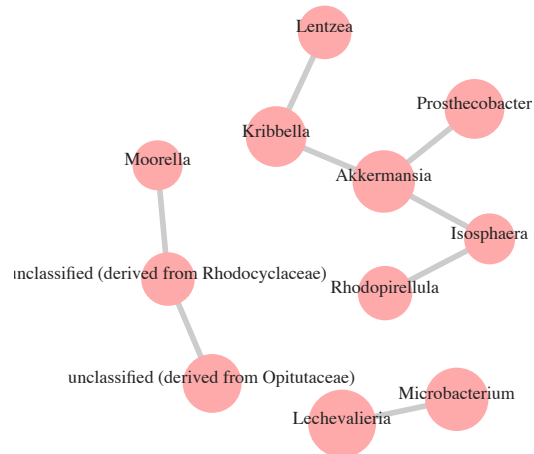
Lentzea

Prosthecobacter

Kribbella

Moorella

Akkermansia

Isosphaera

nclassified (derived from Rhodocyclaceae)

Rhodopirellula

unclassified (derived from Opitutaceae)

Microbacterium

Lechevalieria